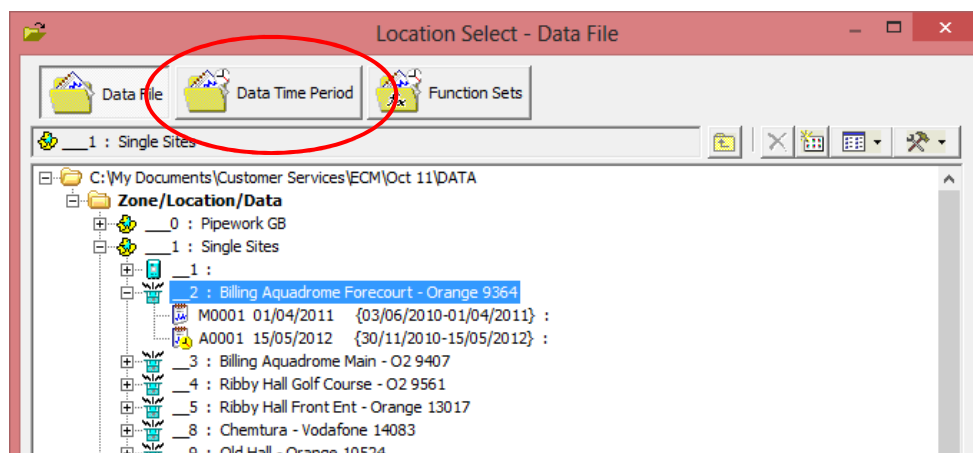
Location Select - Data File

Data File
Data Time Period
Function Sets

___1 : Single Sites

C:\My Documents\Customer Services\ECM\Oct 11\DATA
Zone/Location/Data
___0 : Pipework GB
___1 : Single Sites
__1 :
__2 : Billing Aquadrome Forecourt - Orange 9364
M0001 01/04/2011 {03/06/2010-01/04/2011} :
A0001 15/05/2012 {30/11/2010-15/05/2012} :
__3 : Billing Aquadrome Main - O2 9407
__4 : Ribby Hall Golf Course - O2 9561
__5 : Ribby Hall Front Ent - Orange 13017
__8 : Chemtura - Vodafone 14083
__9 : Old Hall - Orange 10524